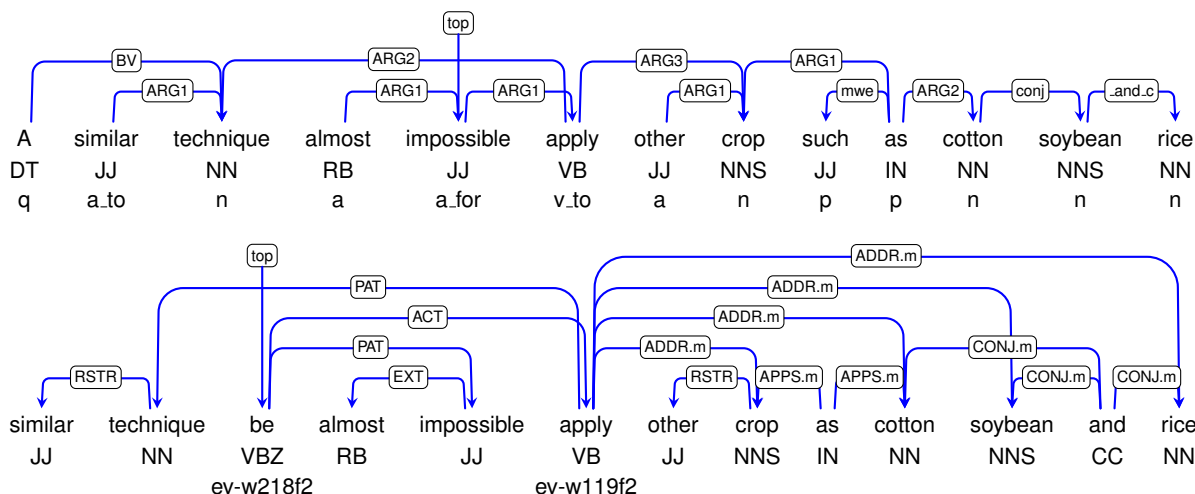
top

BV ARG2 ARG3 ARG1
ARG1 ARG1 ARG1 ARG1 mwe ARG2 conj _and_c

| A | similar | technique | almost | impossible | apply | other | crop | such | as | cotton | soybean | rice |
|---|---|---|---|---|---|---|---|---|---|---|---|---|
| DT | JJ | NN | RB | JJ | VB | JJ | NNS | JJ | IN | NN | NNS | NN |
| q | a_to | n | a | a_for | v_to | a | n | p | p | n | n | n |

top

ADDR.m
PAT ADDR.m
ACT ADDR.m
PAT ADDR.m CONJ.m
RSTR EXT RSTR APPS.m APPS.m CONJ.m CONJ.m

| similar | technique | be | almost | impossible | apply | other | crop | as | cotton | soybean | and | rice |
|---|---|---|---|---|---|---|---|---|---|---|---|---|
| JJ | NN | VBZ | RB | JJ | VB | JJ | NNS | IN | NN | NNS | CC | NN |
| | | ev-w218f2 | | | ev-w119f2 | | | | | | | |